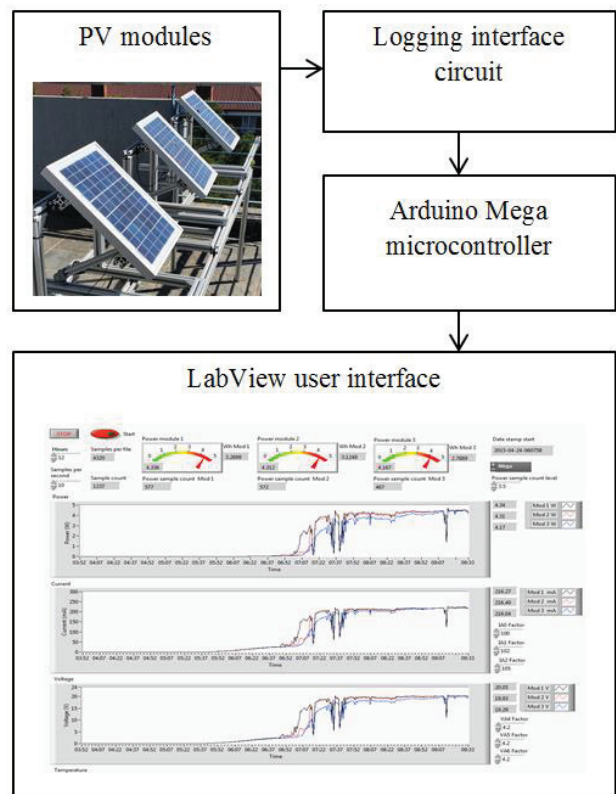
PV modules

Logging interface circuit

Arduino Mega microcontroller

LabView user interface

STOP

Start

Hours

12

Samples per file

4320

Samples per second

10

Sample count

1237

Power module 1

Wh Mod 1

3.2686

4.336

Power sample count Mod 1

577

Power module 2

Wh Mod 2

3.1240

4.312

Power sample count Mod 2

572

Power module 3

Wh Mod 3

2.7889

4.167

Power sample count Mod 3

467

Date stamp start

2015-04-24-060758

Mega

Power sample count level

3.5

Power

Power (W)

Time

4.36

4.35

4.17

Mod 1 W

Mod 2 W

Mod 3 W

Current

Current (mA)

Time

216.27

216.40

219.04

Mod 1 mA

Mod 2 mA

Mod 3 mA

IA6 Factor

100

IA5 Factor

102

IA2 Factor

105

Voltage

Voltage (V)

Time

20.05

19.92

19.26

Mod 1 V

Mod 2 V

Mod 3 V

VA6 Factor

4.2

VA5 Factor

4.2

VA4 Factor

4.2

Temperature